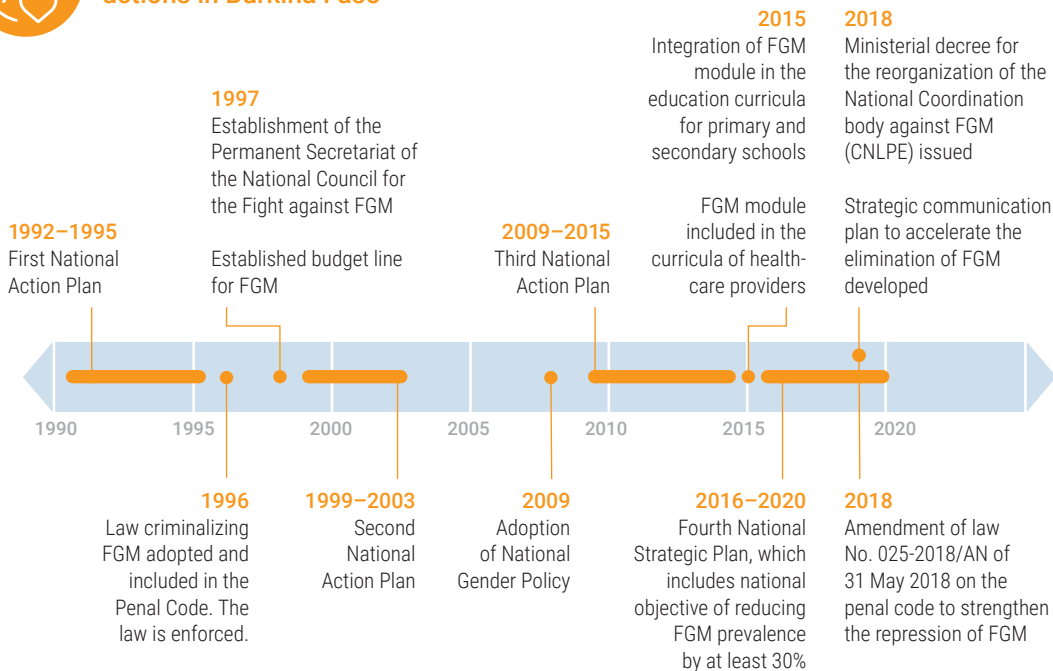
actions in Burkina Faso

1992–1995
First National Action Plan

1997
Establishment of the Permanent Secretariat of the National Council for the Fight against FGM

Established budget line for FGM

2009–2015
Third National Action Plan

2015
Integration of FGM module in the education curricula for primary and secondary schools

FGM module included in the curricula of health-care providers

2018
Ministerial decree for the reorganization of the National Coordination body against FGM (CNLPE) issued

Strategic communication plan to accelerate the elimination of FGM developed

1990 1995 2000 2005 2010 2015 2020

1996
Law criminalizing FGM adopted and included in the Penal Code. The law is enforced.

1999–2003
Second National Action Plan

2009
Adoption of National Gender Policy

2016–2020
Fourth National Strategic Plan, which includes national objective of reducing FGM prevalence by at least 30%

2018
Amendment of law No. 025-2018/AN of 31 May 2018 on the penal code to strengthen the repression of FGM